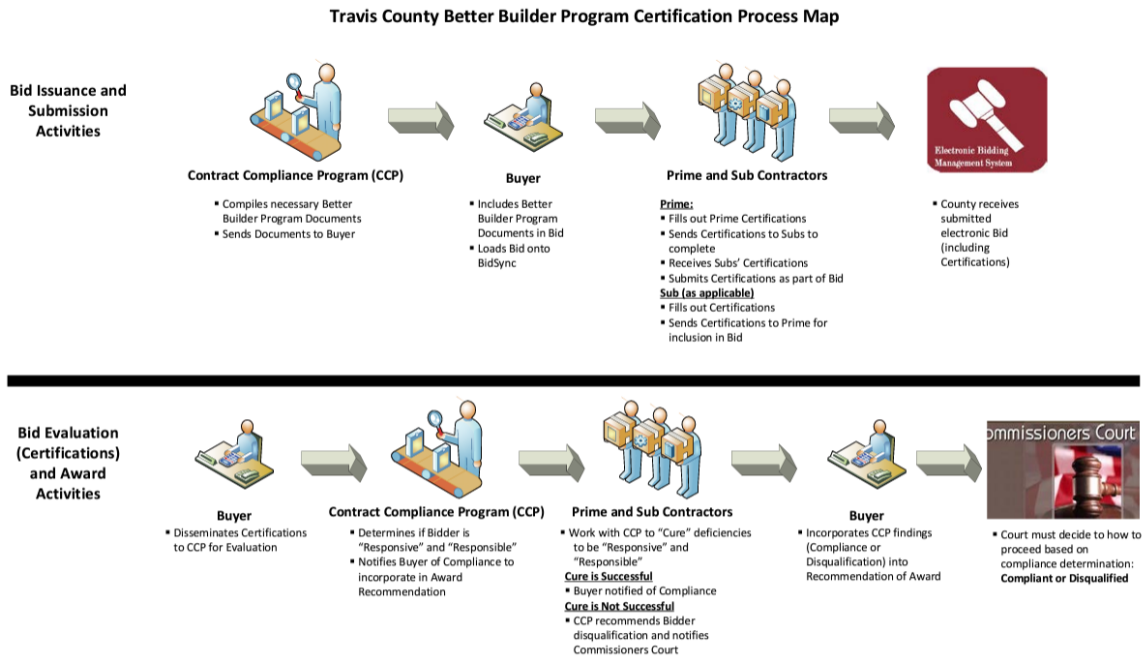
Travis County Better Builder Program Certification Process Map

Bid Issuance and Submission Activities

Contract Compliance Program (CCP)
- Compiles necessary Better Builder Program Documents
- Sends Documents to Buyer

Buyer
- Includes Better Builder Program Documents in Bid
- Loads Bid onto BidSync

Prime and Sub Contractors
Prime:
- Fills out Prime Certifications
- Sends Certifications to Subs to complete
- Receives Subs' Certifications
- Submits Certifications as part of Bid
Sub (as applicable)
- Fills out Certifications
- Sends Certifications to Prime for inclusion in Bid

Electronic Bidding Management System
- County receives submitted electronic Bid (including Certifications)

Bid Evaluation (Certifications) and Award Activities

Buyer
- Disseminates Certifications to CCP for Evaluation

Contract Compliance Program (CCP)
- Determines if Bidder is "Responsive" and "Responsible"
- Notifies Buyer of Compliance to incorporate in Award Recommendation

Prime and Sub Contractors
- Work with CCP to "Cure" deficiencies to be "Responsive" and "Responsible"
Cure is Successful
- Buyer notified of Compliance
Cure is Not Successful
- CCP recommends Bidder disqualification and notifies Commissioners Court

Buyer
- Incorporates CCP findings (Compliance or Disqualification) into Recommendation of Award

ommissioners Court
- Court must decide to how to proceed based on compliance determination: Compliant or Disqualified